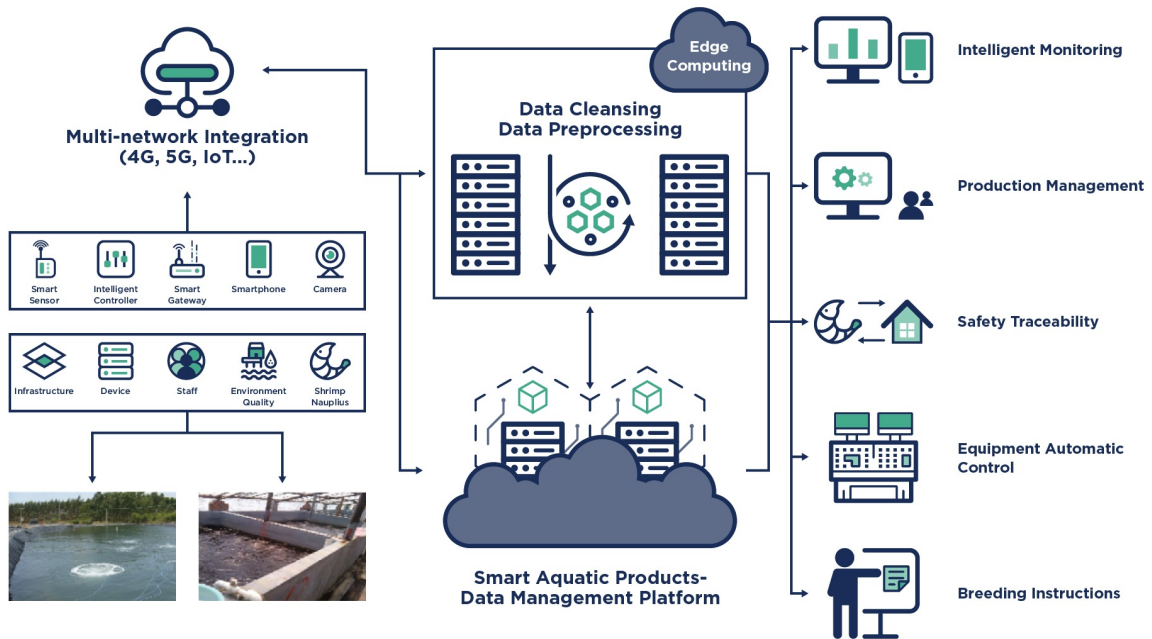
Multi-network Integration
(4G, 5G, IoT...)

Smart Sensor
Intelligent Controller
Smart Gateway
Smartphone
Camera

Infrastructure
Device
Staff
Environment Quality
Shrimp Nauplius

Edge Computing

Data Cleansing
Data Preprocessing

Smart Aquatic Products-
Data Management Platform

Intelligent Monitoring

Production Management

Safety Traceability

Equipment Automatic Control

Breeding Instructions